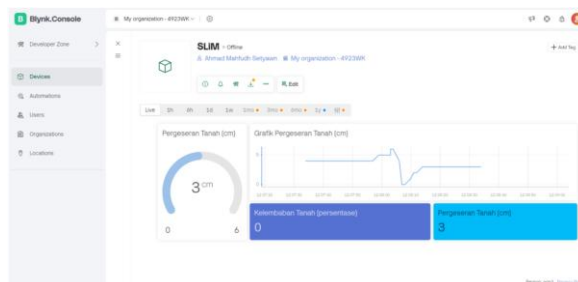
Blynk.Console

My organization - 4923WK

Developer Zone

Devices

Automations

Users

Organizations

Locations

SLIM • Offline

Ahmad Mahfudh Setyawan My organization - 4923WK

Edit

+ Add Tag

Live 1h 6h 1d 1w 1mo 3mo 6mo 1y 10

Pergeseran Tanah (cm)

3 cm

0

6

Grafik Pergeseran Tanah (cm)

Kelembaban Tanah (persentase)

0

Pergeseran Tanah (cm)

3